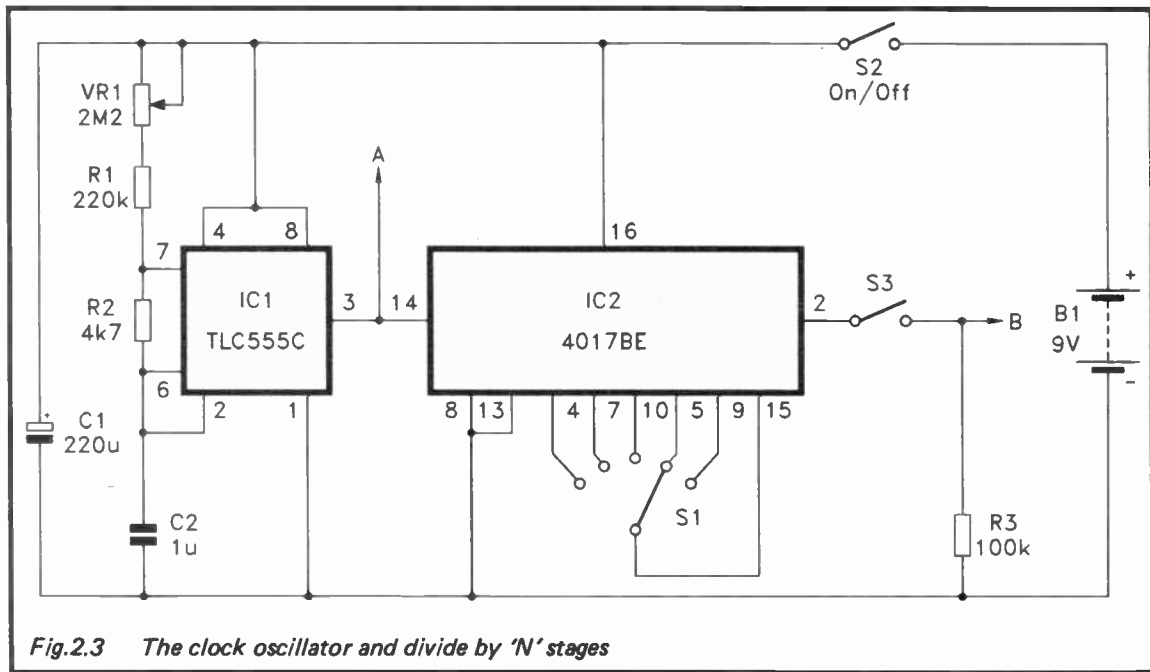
VR1
2M2

R1
220k

R2
4k7

C1
220u

C2
1u

7

6

4 8

IC1
TLC555C

2 1

3

A

14

16

IC2
4017BE

8 13

4 7 10 5 9 15

S1

2

S2
On/Off

S3

B

R3
100k

B1
9V

+
-

Fig.2.3 The clock oscillator and divide by 'N' stages